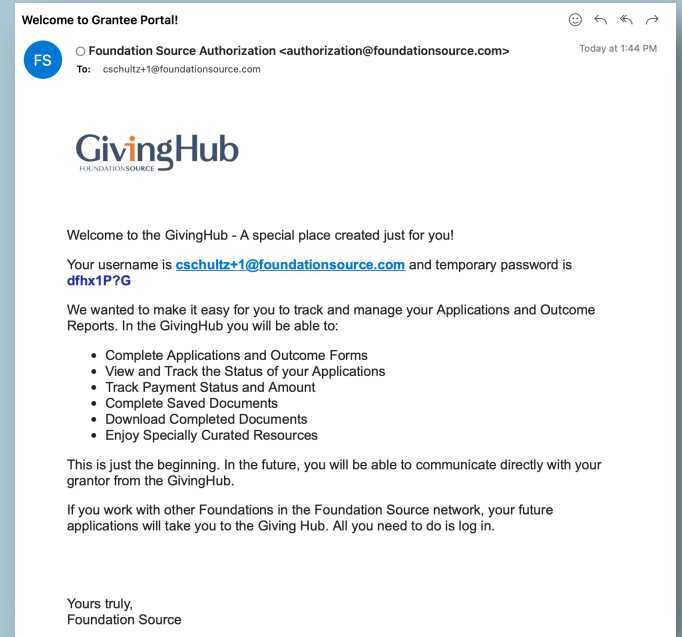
Welcome to Grantee Portal!

FS

Foundation Source Authorization <authorization@foundationsource.com>

Today at 1:44 PM

To: cschultz+1@foundationsource.com

GivingHub
FOUNDATIONSOURCE

Welcome to the GivingHub - A special place created just for you!

Your username is cschultz+1@foundationsource.com and temporary password is dfhx1P?G

We wanted to make it easy for you to track and manage your Applications and Outcome Reports. In the GivingHub you will be able to:

- Complete Applications and Outcome Forms
- View and Track the Status of your Applications
- Track Payment Status and Amount
- Complete Saved Documents
- Download Completed Documents
- Enjoy Specially Curated Resources

This is just the beginning. In the future, you will be able to communicate directly with your grantor from the GivingHub.

If you work with other Foundations in the Foundation Source network, your future applications will take you to the Giving Hub. All you need to do is log in.

Yours truly,
Foundation Source